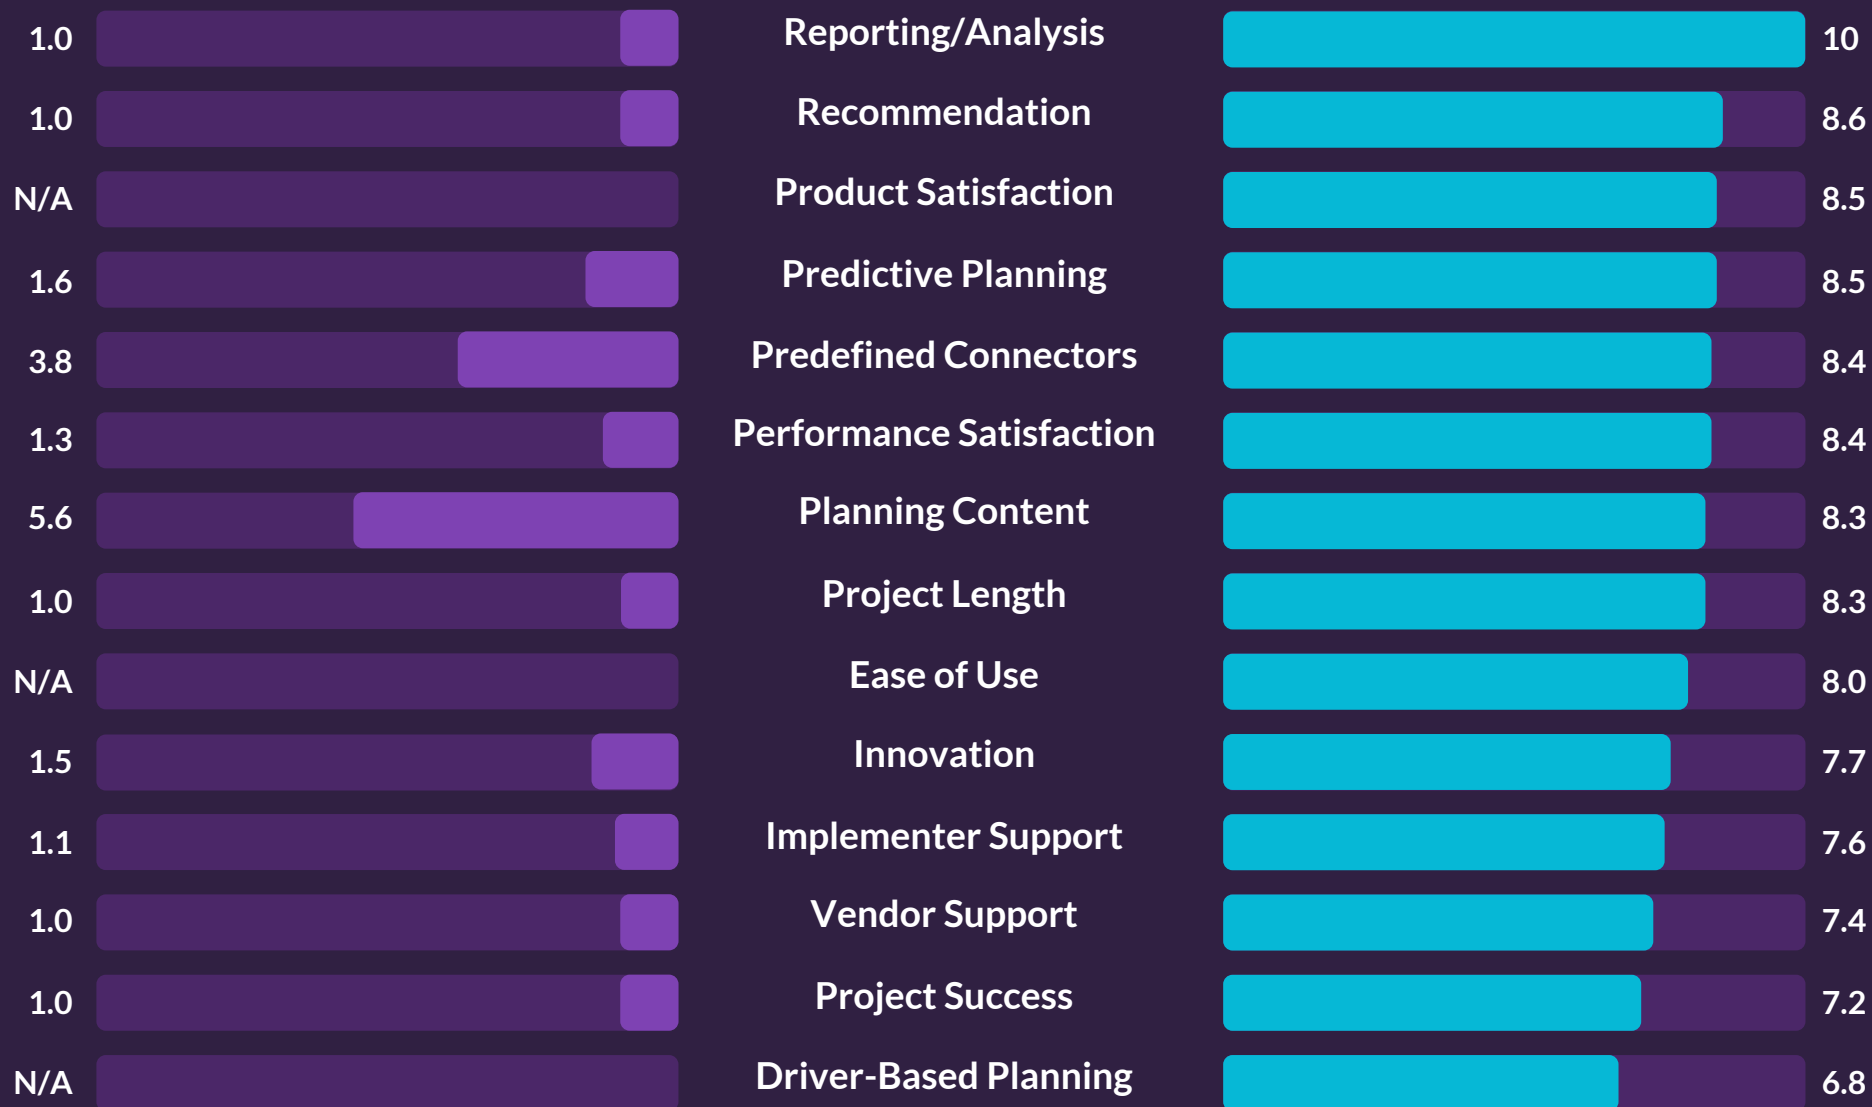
| | | |
|---|---|---|
| 1.0 | Reporting/Analysis | 10 |
| 1.0 | Recommendation | 8.6 |
| N/A | Product Satisfaction | 8.5 |
| 1.6 | Predictive Planning | 8.5 |
| 3.8 | Predefined Connectors | 8.4 |
| 1.3 | Performance Satisfaction | 8.4 |
| 5.6 | Planning Content | 8.3 |
| 1.0 | Project Length | 8.3 |
| N/A | Ease of Use | 8.0 |
| 1.5 | Innovation | 7.7 |
| 1.1 | Implementer Support | 7.6 |
| 1.0 | Vendor Support | 7.4 |
| 1.0 | Project Success | 7.2 |
| N/A | Driver-Based Planning | 6.8 |